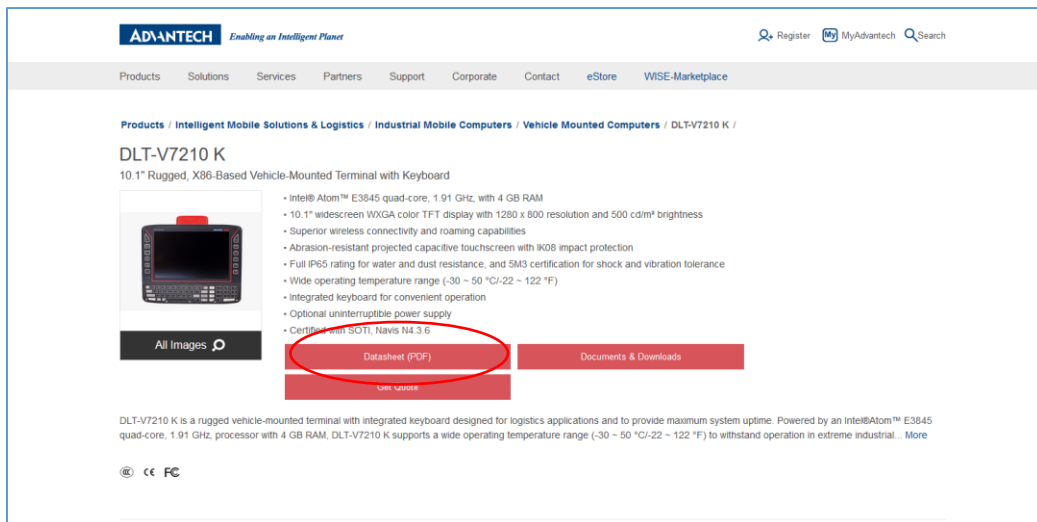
ADVANTECH Enabling an Intelligent Planet

Register MyAdvantech Search

Products Solutions Services Partners Support Corporate Contact eStore WISE-Marketplace

Products / Intelligent Mobile Solutions & Logistics / Industrial Mobile Computers / Vehicle Mounted Computers / DLT-V7210 K /

DLT-V7210 K

10.1" Rugged, X86-Based Vehicle-Mounted Terminal with Keyboard

- Intel® Atom™ E3845 quad-core, 1.91 GHz, with 4 GB RAM
- 10.1" widescreen WXGA color TFT display with 1280 x 800 resolution and 500 cd/m² brightness
- Superior wireless connectivity and roaming capabilities
- Abrasion-resistant projected capacitive touchscreen with IK08 impact protection
- Full IP65 rating for water and dust resistance, and 5M3 certification for shock and vibration tolerance
- Wide operating temperature range (-30 ~ 50 °C/-22 ~ 122 °F)
- Integrated keyboard for convenient operation
- Optional uninterruptible power supply
- Certified with SOTI, Navis N4.3.6

All Images

Datasheet (PDF)

Documents & Downloads

Get Quote

DLT-V7210 K is a rugged vehicle-mounted terminal with integrated keyboard designed for logistics applications and to provide maximum system uptime. Powered by an Intel®Atom™ E3845 quad-core, 1.91 GHz, processor with 4 GB RAM, DLT-V7210 K supports a wide operating temperature range (-30 ~ 50 °C/-22 ~ 122 °F) to withstand operation in extreme industrial... More

CE FC